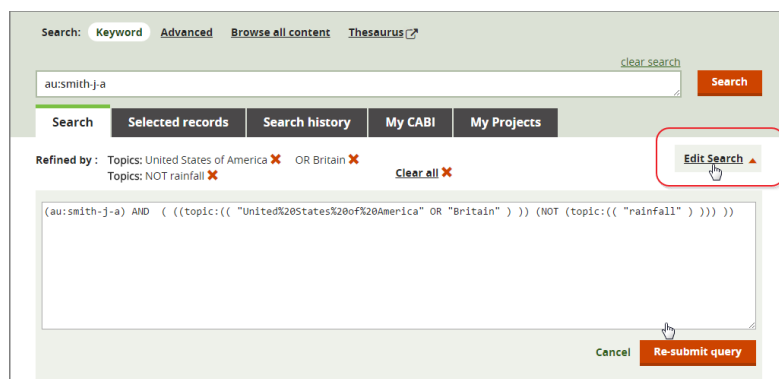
Search: Keyword Advanced Browse all content Thesaurus

clear search

au:smith-j-a

Search

Search | Selected records | Search history | My CABI | My Projects

Refined by : Topics: United States of America ✖ OR Britain ✖
Topics: NOT rainfall ✖

Clear all ✖

Edit Search

(au:smith-j-a) AND ( ((topic:(( "United%20States%20of%20America" OR "Britain" ) )) (NOT (topic:(( "rainfall" ) )))) ))

Cancel Re-submit query